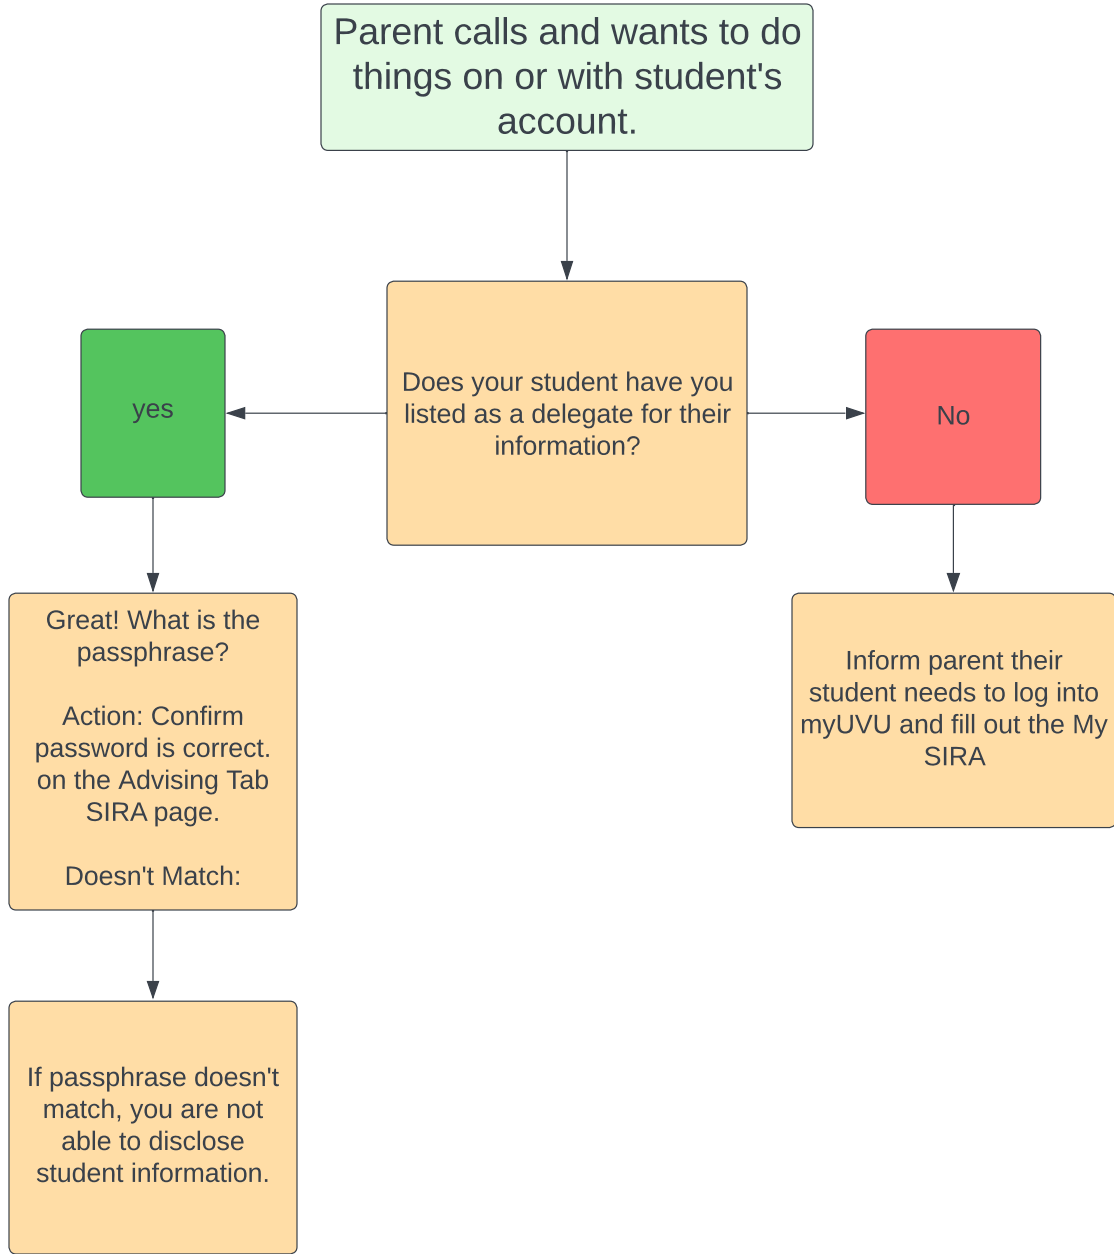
Parent calls and wants to do things on or with student's account.

Does your student have you listed as a delegate for their information?

yes

No

Great! What is the passphrase?

Action: Confirm password is correct. on the Advising Tab SIRA page.

Doesn't Match:

Inform parent their student needs to log into myUVU and fill out the My SIRA

If passphrase doesn't match, you are not able to disclose student information.